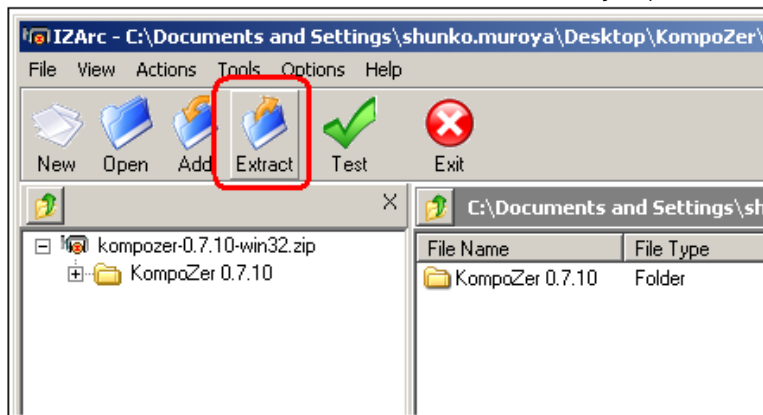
IZArc - C:\Documents and Settings\shunko.muroya\Desktop\KompoZer\

File View Actions Tools Options Help

New Open Add Extract Test Exit

X

C:\Documents and Settings\sh

kompozer-0.7.10-win32.zip
KompoZer 0.7.10

| File Name | File Type |
|---|---|
| KompoZer 0.7.10 | Folder |